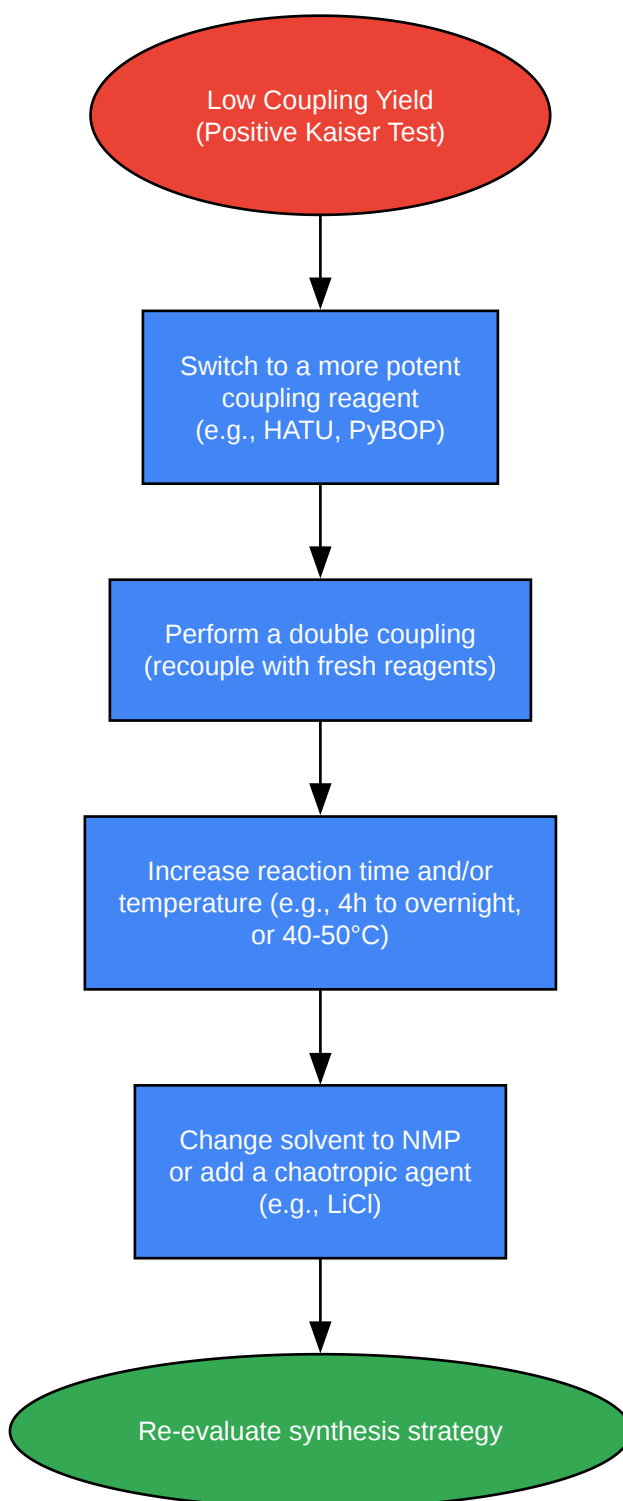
Low Coupling Yield
(Positive Kaiser Test)

Switch to a more potent coupling reagent (e.g., HATU, PyBOP)

Perform a double coupling (recouple with fresh reagents)

Increase reaction time and/or temperature (e.g., 4h to overnight, or 40-50°C)

Change solvent to NMP or add a chaotropic agent (e.g., LiCl)

Re-evaluate synthesis strategy